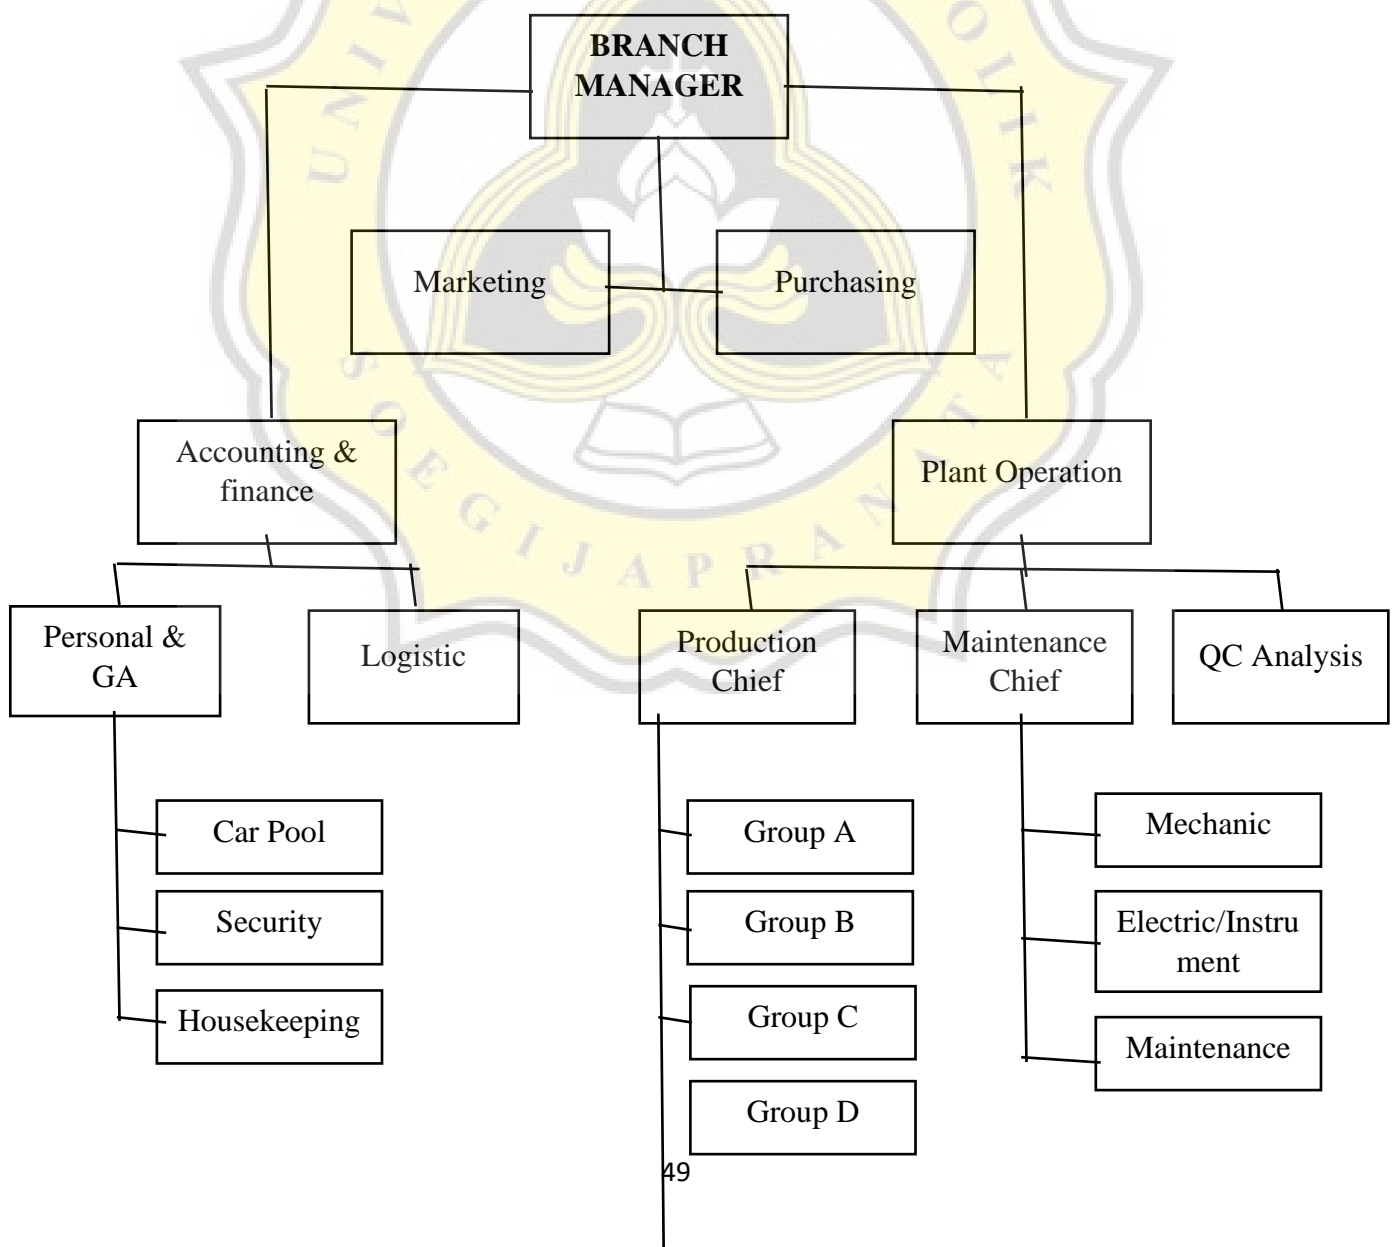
BRANCH MANAGER

Marketing

Purchasing

Accounting & finance

Plant Operation

Personal & GA

Logistic

Production Chief

Maintenance Chief

QC Analysis

Car Pool

Security

Housekeeping

Group A

Group B

Group C

Group D

Mechanic

Electric/Instrument

Maintenance

49